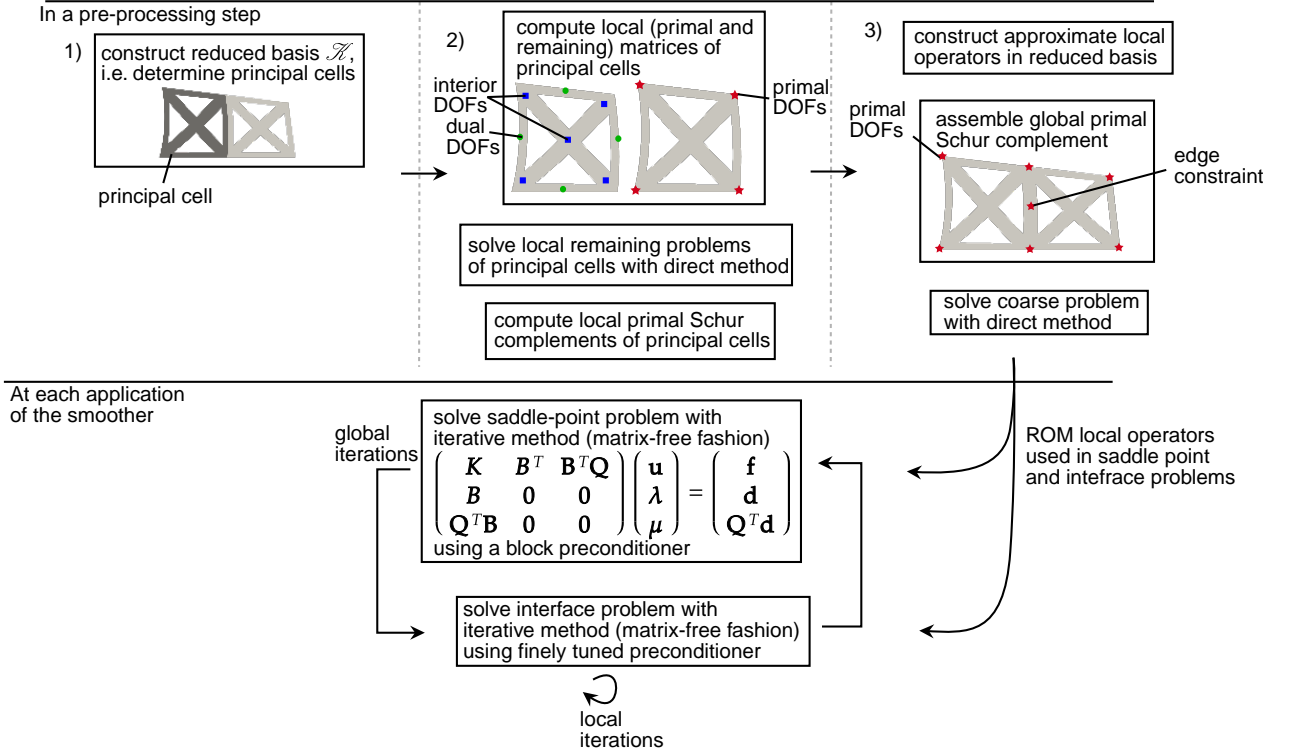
In a pre-processing step

1) construct reduced basis $\mathscr{K}$, i.e. determine principal cells

principal cell

2) compute local (primal and remaining) matrices of principal cells

interior DOFs

dual DOFs

primal DOFs

solve local remaining problems of principal cells with direct method

compute local primal Schur complements of principal cells

3) construct approximate local operators in reduced basis

primal DOFs

assemble global primal Schur complement

edge constraint

solve coarse problem with direct method

At each application of the smoother

global iterations

solve saddle-point problem with iterative method (matrix-free fashion)

$\begin{pmatrix} K & B^T & \mathbf{B}^T\mathbf{Q} \\ B & 0 & 0 \\ \mathbf{Q}^T\mathbf{B} & 0 & 0 \end{pmatrix} \begin{pmatrix} \mathbf{u} \\ \lambda \\ \mu \end{pmatrix} = \begin{pmatrix} \mathbf{f} \\ \mathbf{d} \\ \mathbf{Q}^T\mathbf{d} \end{pmatrix}$

using a block preconditioner

ROM local operators used in saddle point and intefrace problems

solve interface problem with iterative method (matrix-free fashion) using finely tuned preconditioner

local iterations